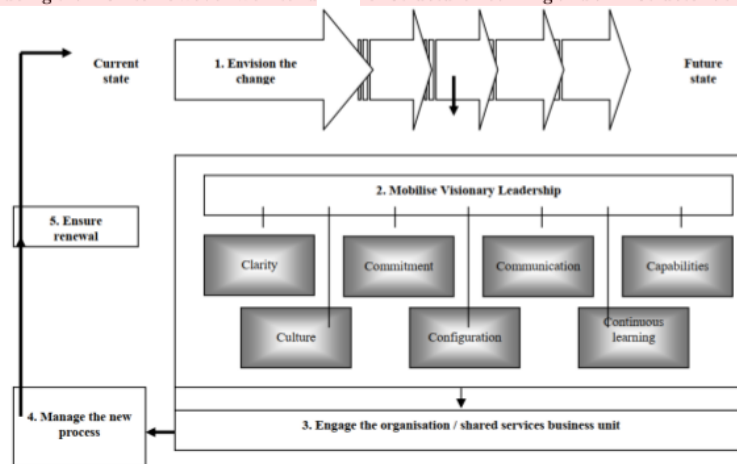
Current state

1. Envision the change

Future state

2. Mobilise Visionary Leadership

5. Ensure renewal

Clarity

Commitment

Communication

Capabilities

Culture

Configuration

Continuous learning

4. Manage the new process

3. Engage the organisation / shared services business unit